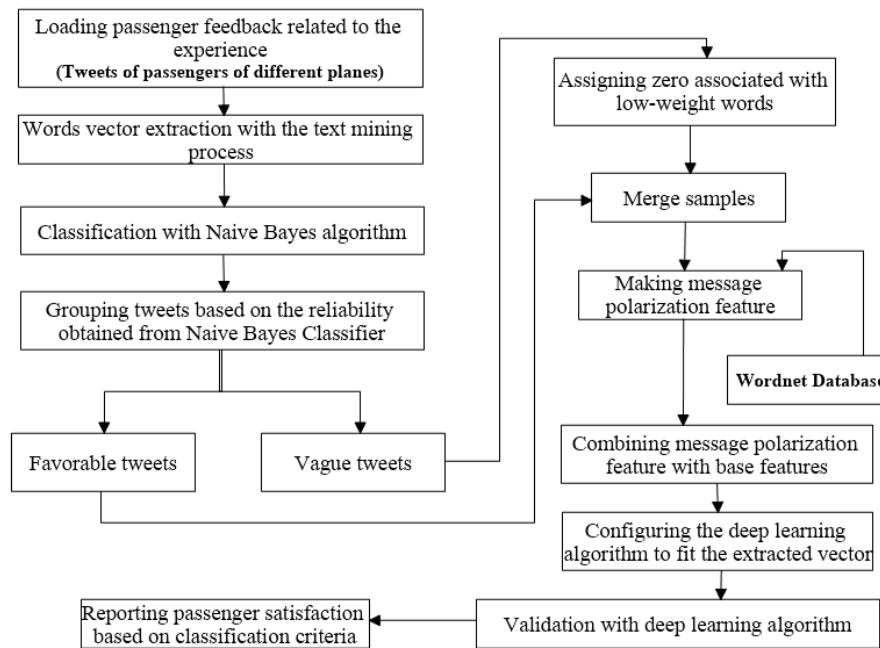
Loading passenger feedback related to the experience
**(Tweets of passengers of different planes)**

Words vector extraction with the text mining process

Classification with Naive Bayes algorithm

Grouping tweets based on the reliability obtained from Naive Bayes Classifier

Favorable tweets

Vague tweets

Assigning zero associated with low-weight words

Merge samples

Making message polarization feature

**Wordnet Databas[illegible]**

Combining message polarization feature with base features

Configuring the deep learning algorithm to fit the extracted vector

Validation with deep learning algorithm

Reporting passenger satisfaction based on classification criteria